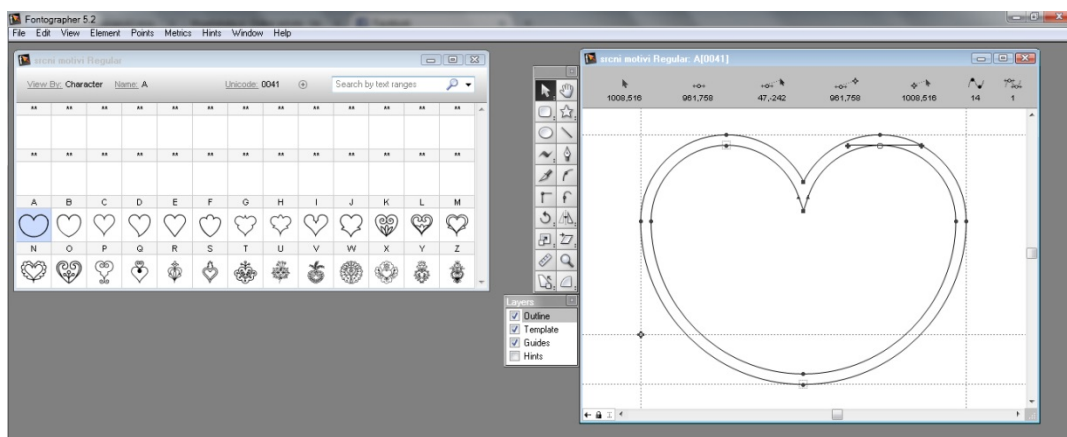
Fontographer 5.2
File Edit View Element Points Metrics Hints Window Help

srcni motivi Regular

View By: Character Name: A Unicode: 0041 Search by text ranges

** ** ** ** ** ** ** ** ** ** ** ** **
** ** ** ** ** ** ** ** ** ** ** ** **
A B C D E F G H I J K L M
N O P Q R S T U V W X Y Z

srcni motivi Regular: A[0041]

1008,516 961,758 47,-242 961,758 1008,516 14 1

Layers
Outline
Template
Guides
Hints